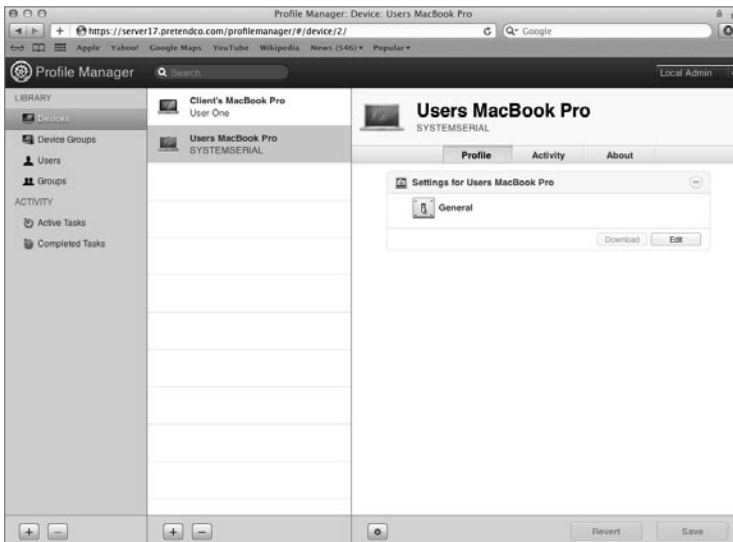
Profile Manager: Device: Users MacBook Pro

https://server17.pretendco.com/profilemanager/#/device/2/

Q- Google

Apple Yahoo! Google Maps YouTube Wikipedia News (546) ▾ Popular ▾

Profile Manager

Search

Local Admin

LIBRARY

Devices

Device Groups

Users

Groups

ACTIVITY

Active Tasks

Completed Tasks

Client's MacBook Pro
User One

Users MacBook Pro
SYSTEMSERIAL

Users MacBook Pro
SYSTEMSERIAL

Profile

Activity

About

Settings for Users MacBook Pro

General

Download

Edit

+

–

+

–

Revert

Save